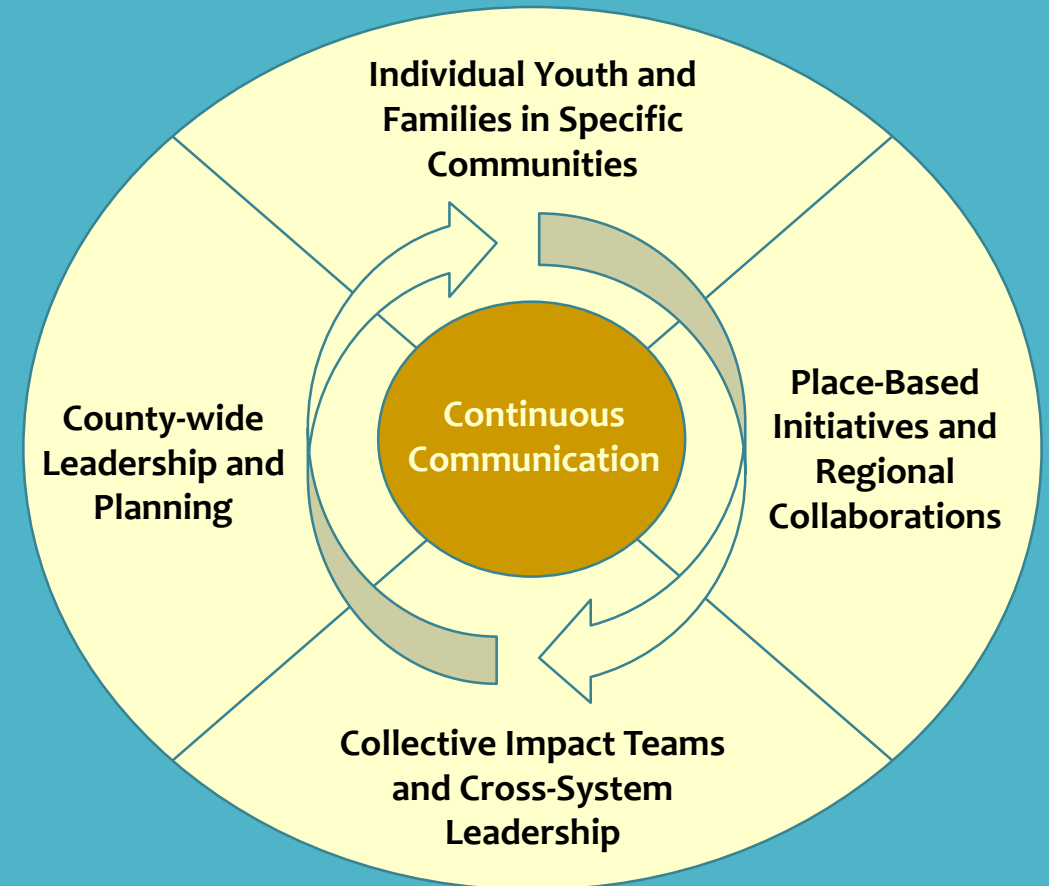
Individual Youth and Families in Specific Communities

County-wide Leadership and Planning

Continuous Communication

Place-Based Initiatives and Regional Collaborations

Collective Impact Teams and Cross-System Leadership